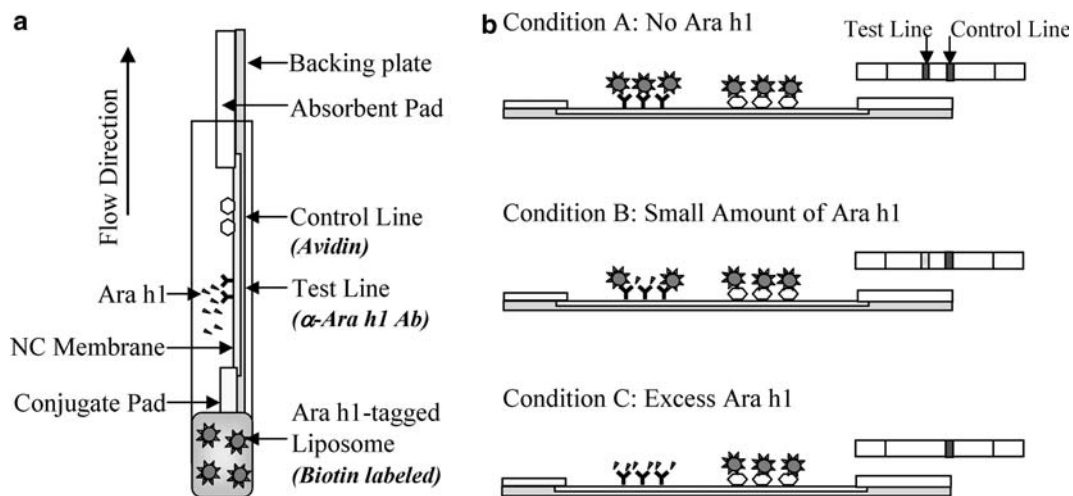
a

Flow Direction

Backing plate

Absorbent Pad

Control Line
*(Avidin)*

Ara h1

Test Line
*($\alpha$-Ara h1 Ab)*

NC Membrane

Conjugate Pad

Ara h1-tagged Liposome
*(Biotin labeled)*

b Condition A: No Ara h1

Test Line

Control Line

Condition B: Small Amount of Ara h1

Condition C: Excess Ara h1